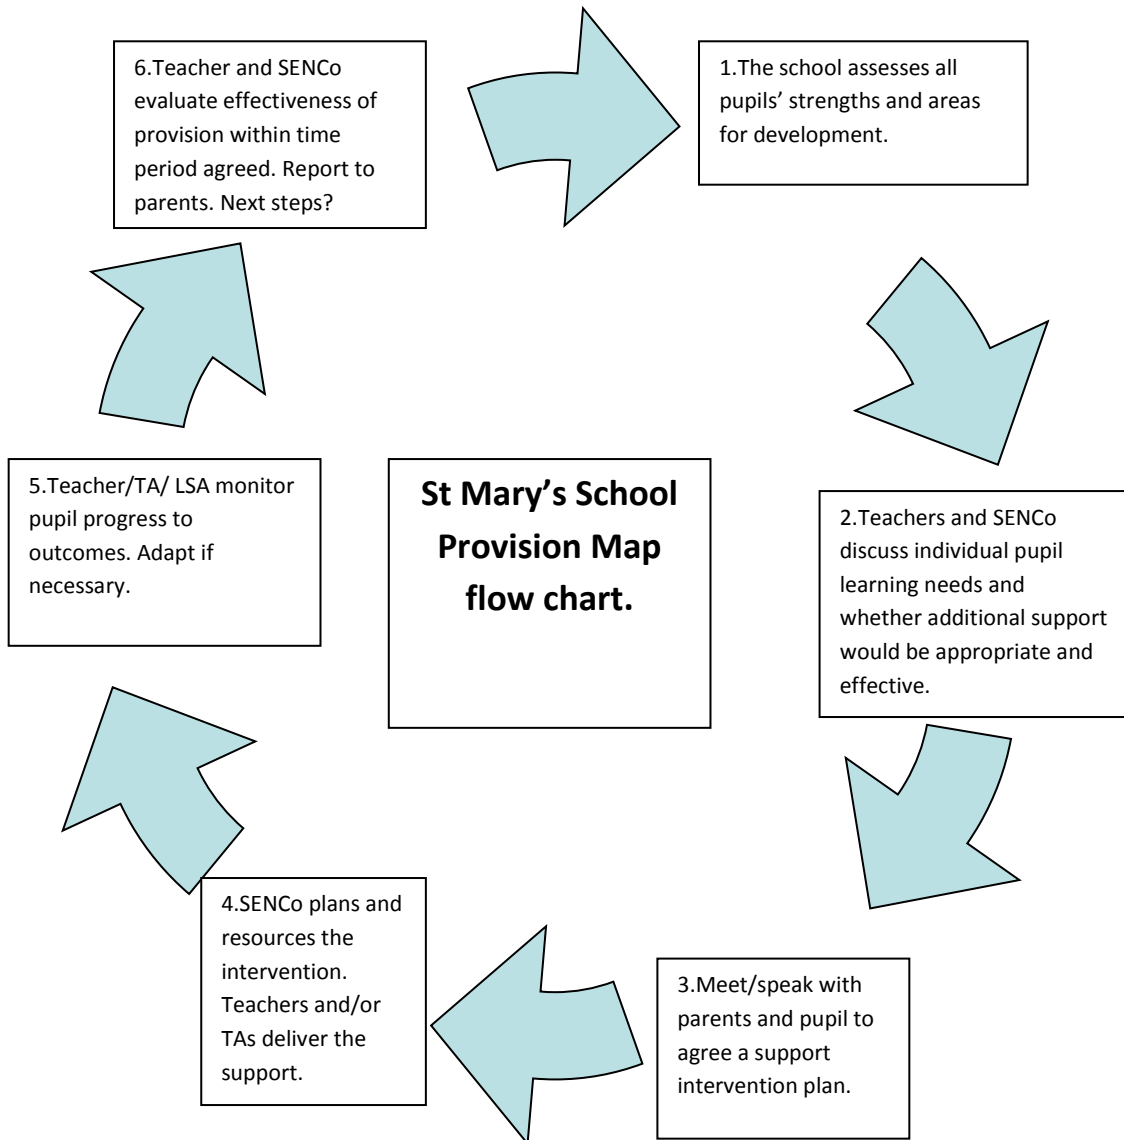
St Mary's School Provision Map flow chart.

1.The school assesses all pupils' strengths and areas for development.

2.Teachers and SENCo discuss individual pupil learning needs and whether additional support would be appropriate and effective.

3.Meet/speak with parents and pupil to agree a support intervention plan.

4.SENCo plans and resources the intervention. Teachers and/or TAs deliver the support.

5.Teacher/TA/ LSA monitor pupil progress to outcomes. Adapt if necessary.

6.Teacher and SENCo evaluate effectiveness of provision within time period agreed. Report to parents. Next steps?